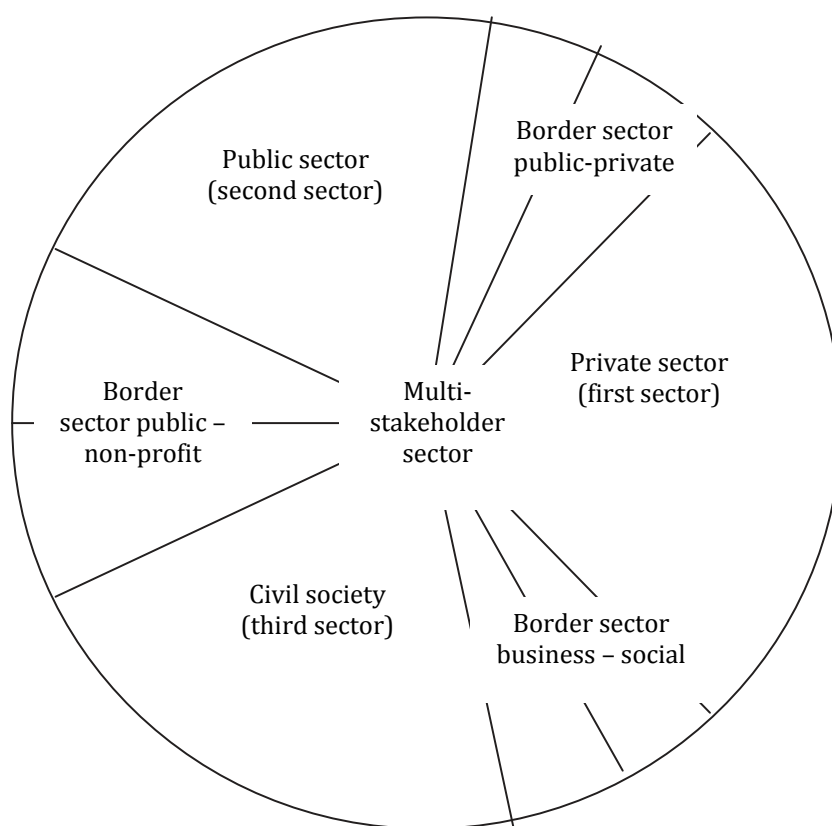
Public sector
(second sector)

Border sector
public-private

Border
sector public –
non-profit

Multi-
stakeholder
sector

Private sector
(first sector)

Civil society
(third sector)

Border sector
business – social